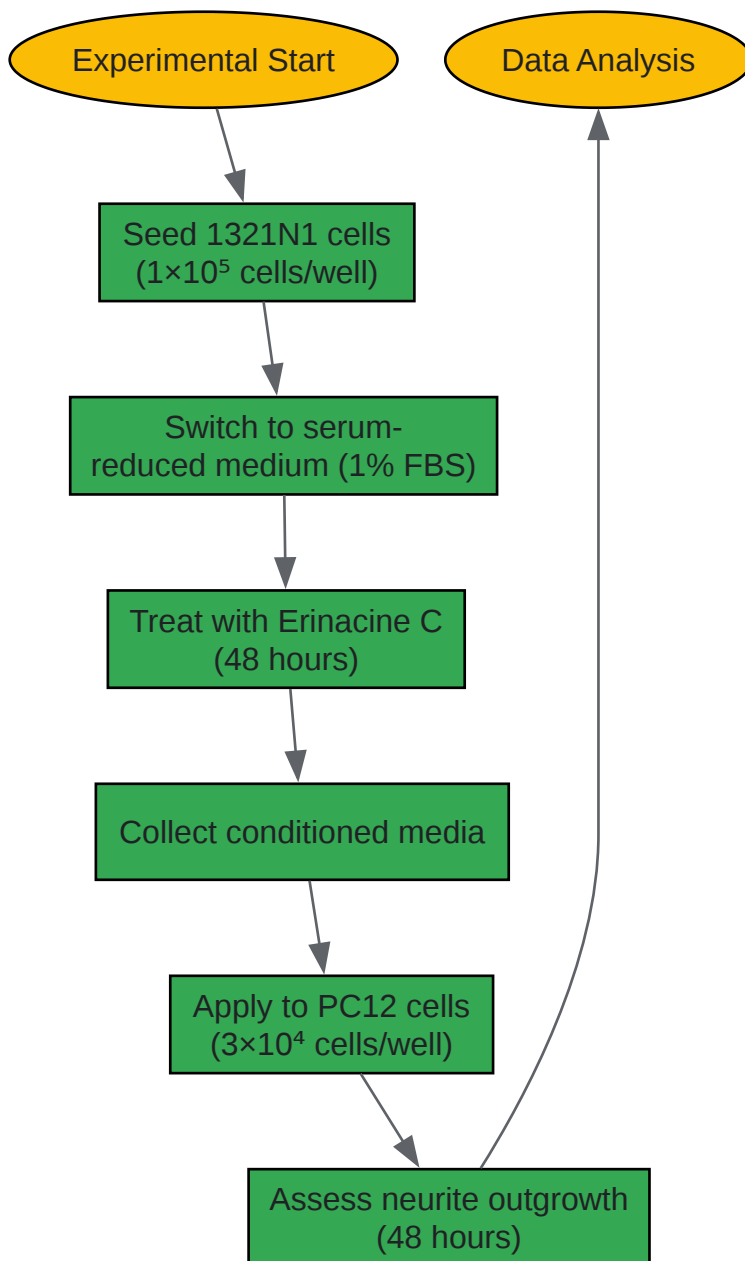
Experimental Start

Data Analysis

Seed 1321N1 cells ($1\times10^5$ cells/well)

Switch to serum-reduced medium (1% FBS)

Treat with Erinacine C (48 hours)

Collect conditioned media

Apply to PC12 cells ($3\times10^4$ cells/well)

Assess neurite outgrowth (48 hours)